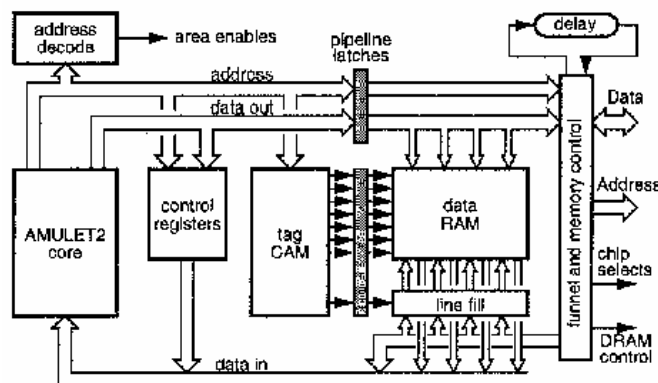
address decode

area enables

pipeline latches

delay

address

data out

Data

AMULET2 core

control registers

tag CAM

data RAM

Address

chip selects

line fill

funnel and memory control

DRAM control

data in